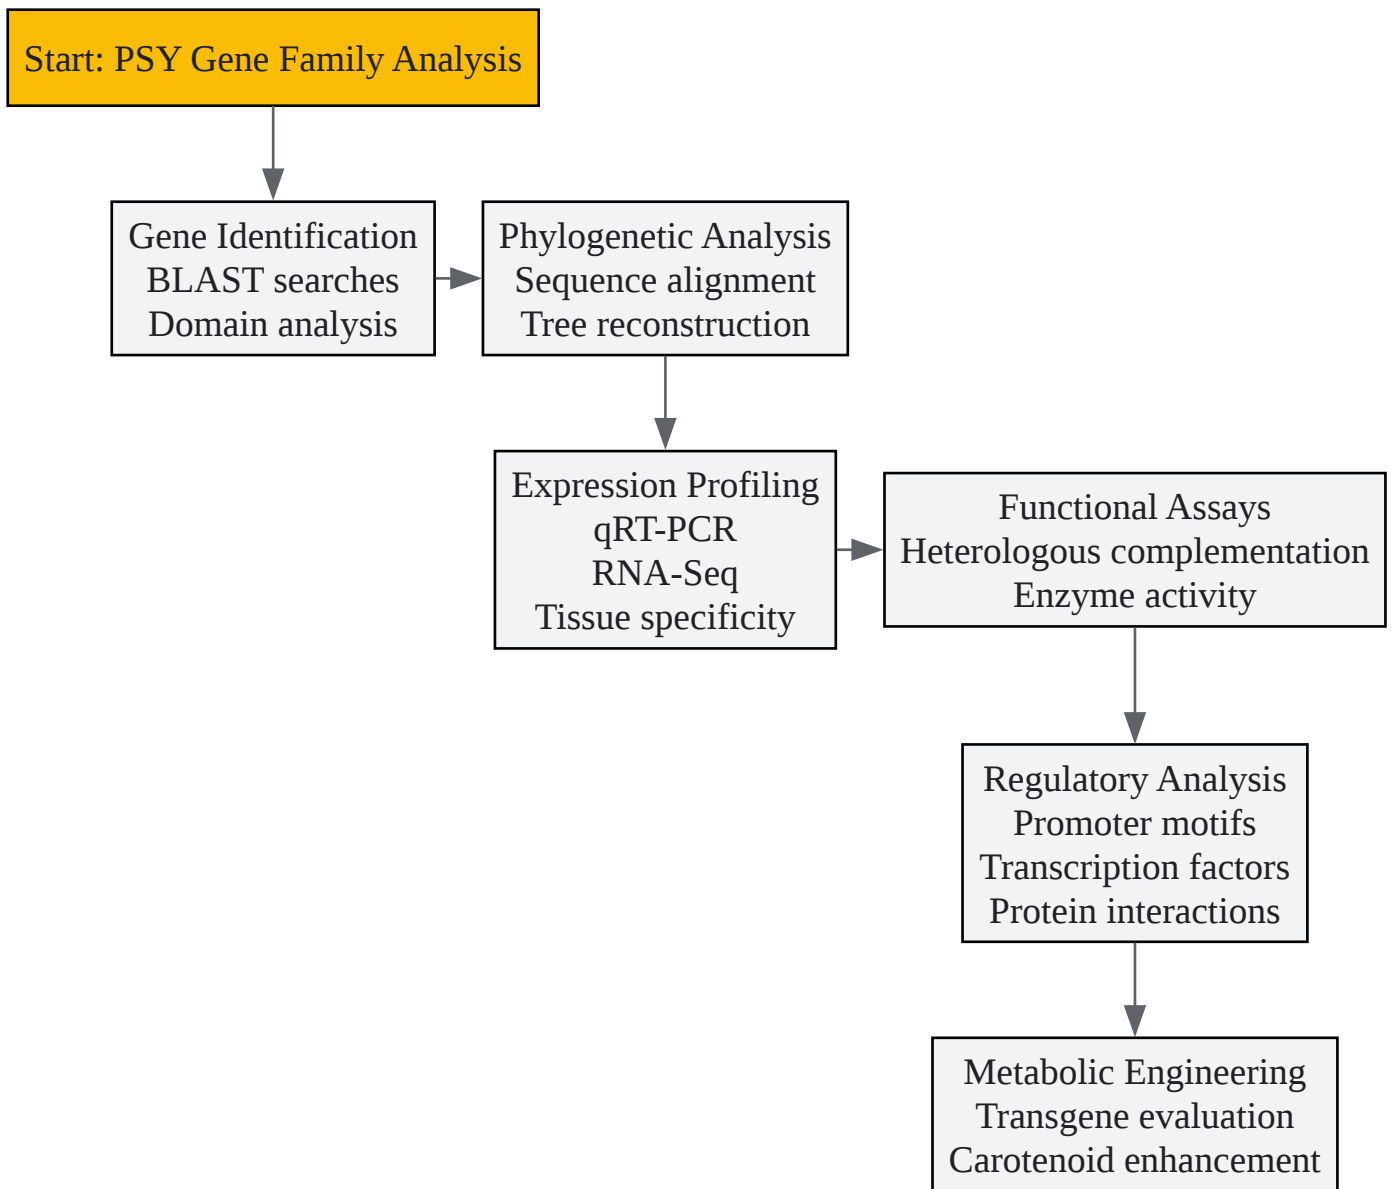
Start: PSY Gene Family Analysis

Gene Identification
BLAST searches
Domain analysis

Phylogenetic Analysis
Sequence alignment
Tree reconstruction

Expression Profiling
qRT-PCR
RNA-Seq
Tissue specificity

Functional Assays
Heterologous complementation
Enzyme activity

Regulatory Analysis
Promoter motifs
Transcription factors
Protein interactions

Metabolic Engineering
Transgene evaluation
Carotenoid enhancement